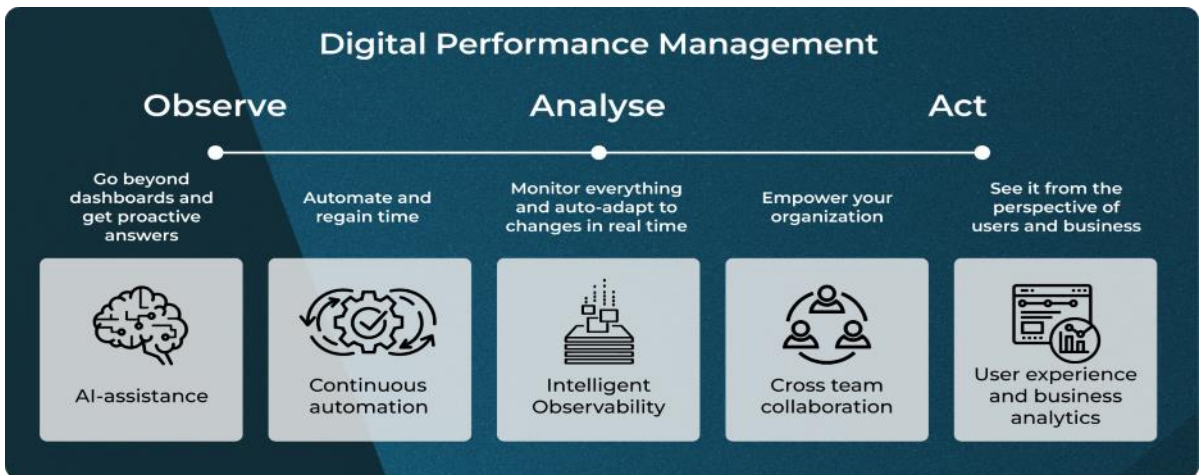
Digital Performance Management

Observe

Analyse

Act

Go beyond dashboards and get proactive answers

AI-assistance

Automate and regain time

Continuous automation

Monitor everything and auto-adapt to changes in real time

Intelligent Observability

Empower your organization

Cross team collaboration

See it from the perspective of users and business

User experience and business analytics